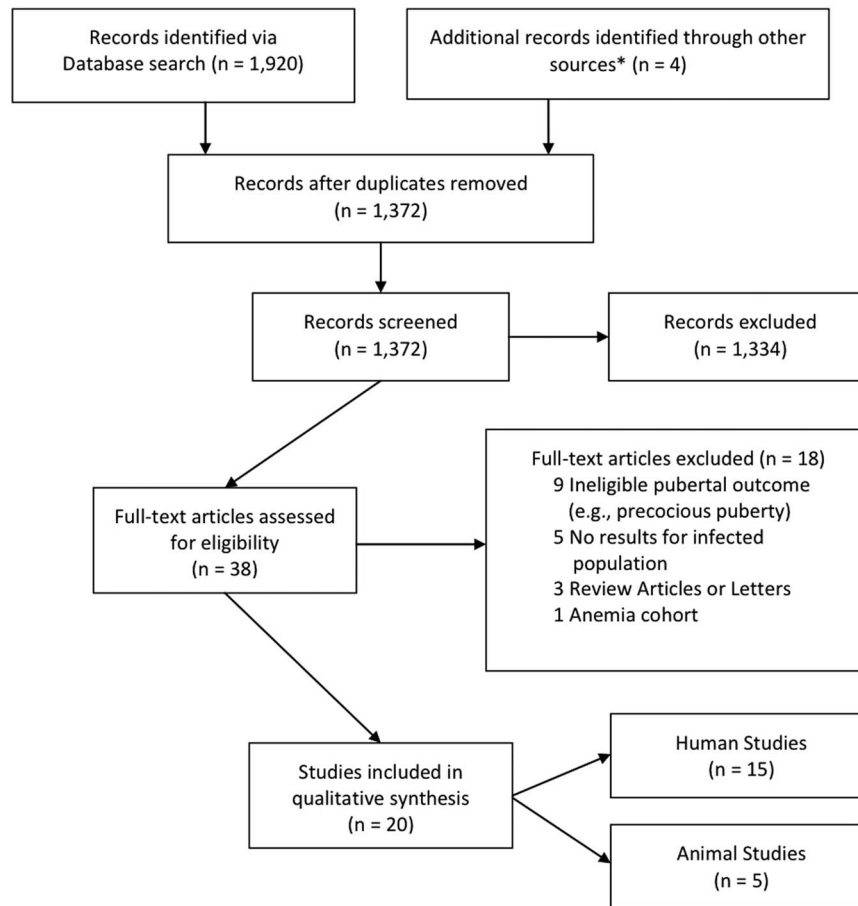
Records identified via Database search (n = 1,920)

Additional records identified through other sources* (n = 4)

Records after duplicates removed (n = 1,372)

Records screened (n = 1,372)

Records excluded (n = 1,334)

Full-text articles assessed for eligibility (n = 38)

Full-text articles excluded (n = 18)
9 Ineligible pubertal outcome (e.g., precocious puberty)
5 No results for infected population
3 Review Articles or Letters
1 Anemia cohort

Studies included in qualitative synthesis (n = 20)

Human Studies (n = 15)

Animal Studies (n = 5)